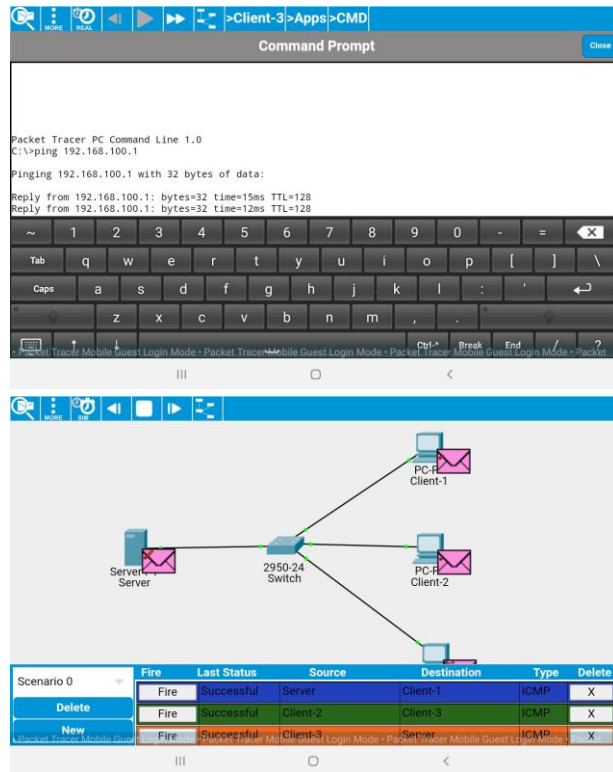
MORE REAL >Client-3>Apps>CMD

Command Prompt

Close

Packet Tracer PC Command Line 1.0
C:\>ping 192.168.100.1

Pinging 192.168.100.1 with 32 bytes of data:

Reply from 192.168.100.1: bytes=32 time=15ms TTL=128
Reply from 192.168.100.1: bytes=32 time=12ms TTL=128

~ 1 2 3 4 5 6 7 8 9 0 - =
Tab q w e r t y u i o p [ ] \
Caps a s d f g h j k l ; ' 
z x c v b n m , .
Ctrl-^ Break End / ?

• Packet Tracer Mobile Guest Login Mode • Packet Tracer Mobile Guest Login Mode • Packet Tracer Mobile Guest Login Mode • Packet

MORE SIM

PC-PT
Client-1

Server-PT
Server

2950-24
Switch

PC-PT
Client-2

Scenario 0

Delete

New

| Fire | Last Status | Source | Destination | Type | Delete |
|---|---|---|---|---|---|
| Fire | Successful | Server | Client-1 | ICMP | X |
| Fire | Successful | Client-2 | Client-3 | ICMP | X |
| Fire | Successful | Client-3 | Server | ICMP | X |

• Packet Tracer Mobile Guest Login Mode • Packet Tracer Mobile Guest Login Mode • Packet